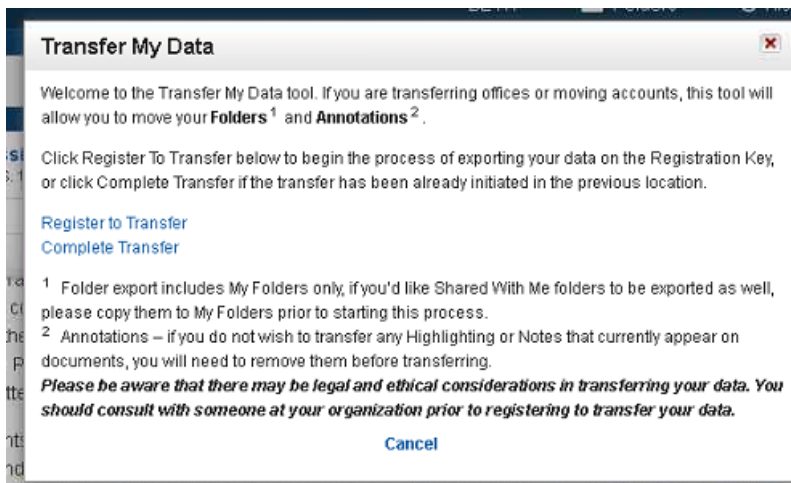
Transfer My Data

Welcome to the Transfer My Data tool. If you are transferring offices or moving accounts, this tool will allow you to move your **Folders**$^1$ and **Annotations**$^2$.

Click Register To Transfer below to begin the process of exporting your data on the Registration Key, or click Complete Transfer if the transfer has been already initiated in the previous location.

Register to Transfer
Complete Transfer

$^1$ Folder export includes My Folders only, if you'd like Shared With Me folders to be exported as well, please copy them to My Folders prior to starting this process.
$^2$ Annotations – if you do not wish to transfer any Highlighting or Notes that currently appear on documents, you will need to remove them before transferring.
***Please be aware that there may be legal and ethical considerations in transferring your data. You should consult with someone at your organization prior to registering to transfer your data.***

Cancel